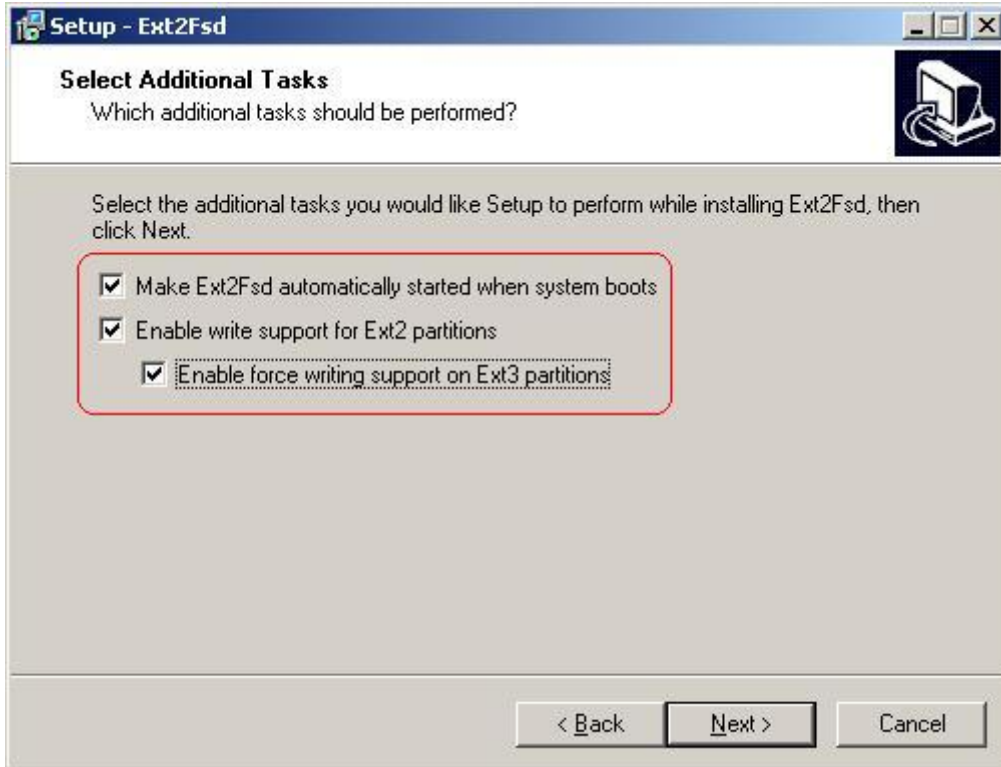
Setup - Ext2Fsd

Select Additional Tasks
Which additional tasks should be performed?

Select the additional tasks you would like Setup to perform while installing Ext2Fsd, then click Next.

Make Ext2Fsd automatically started when system boots
Enable write support for Ext2 partitions
Enable force writing support on Ext3 partitions

< Back
Next >
Cancel